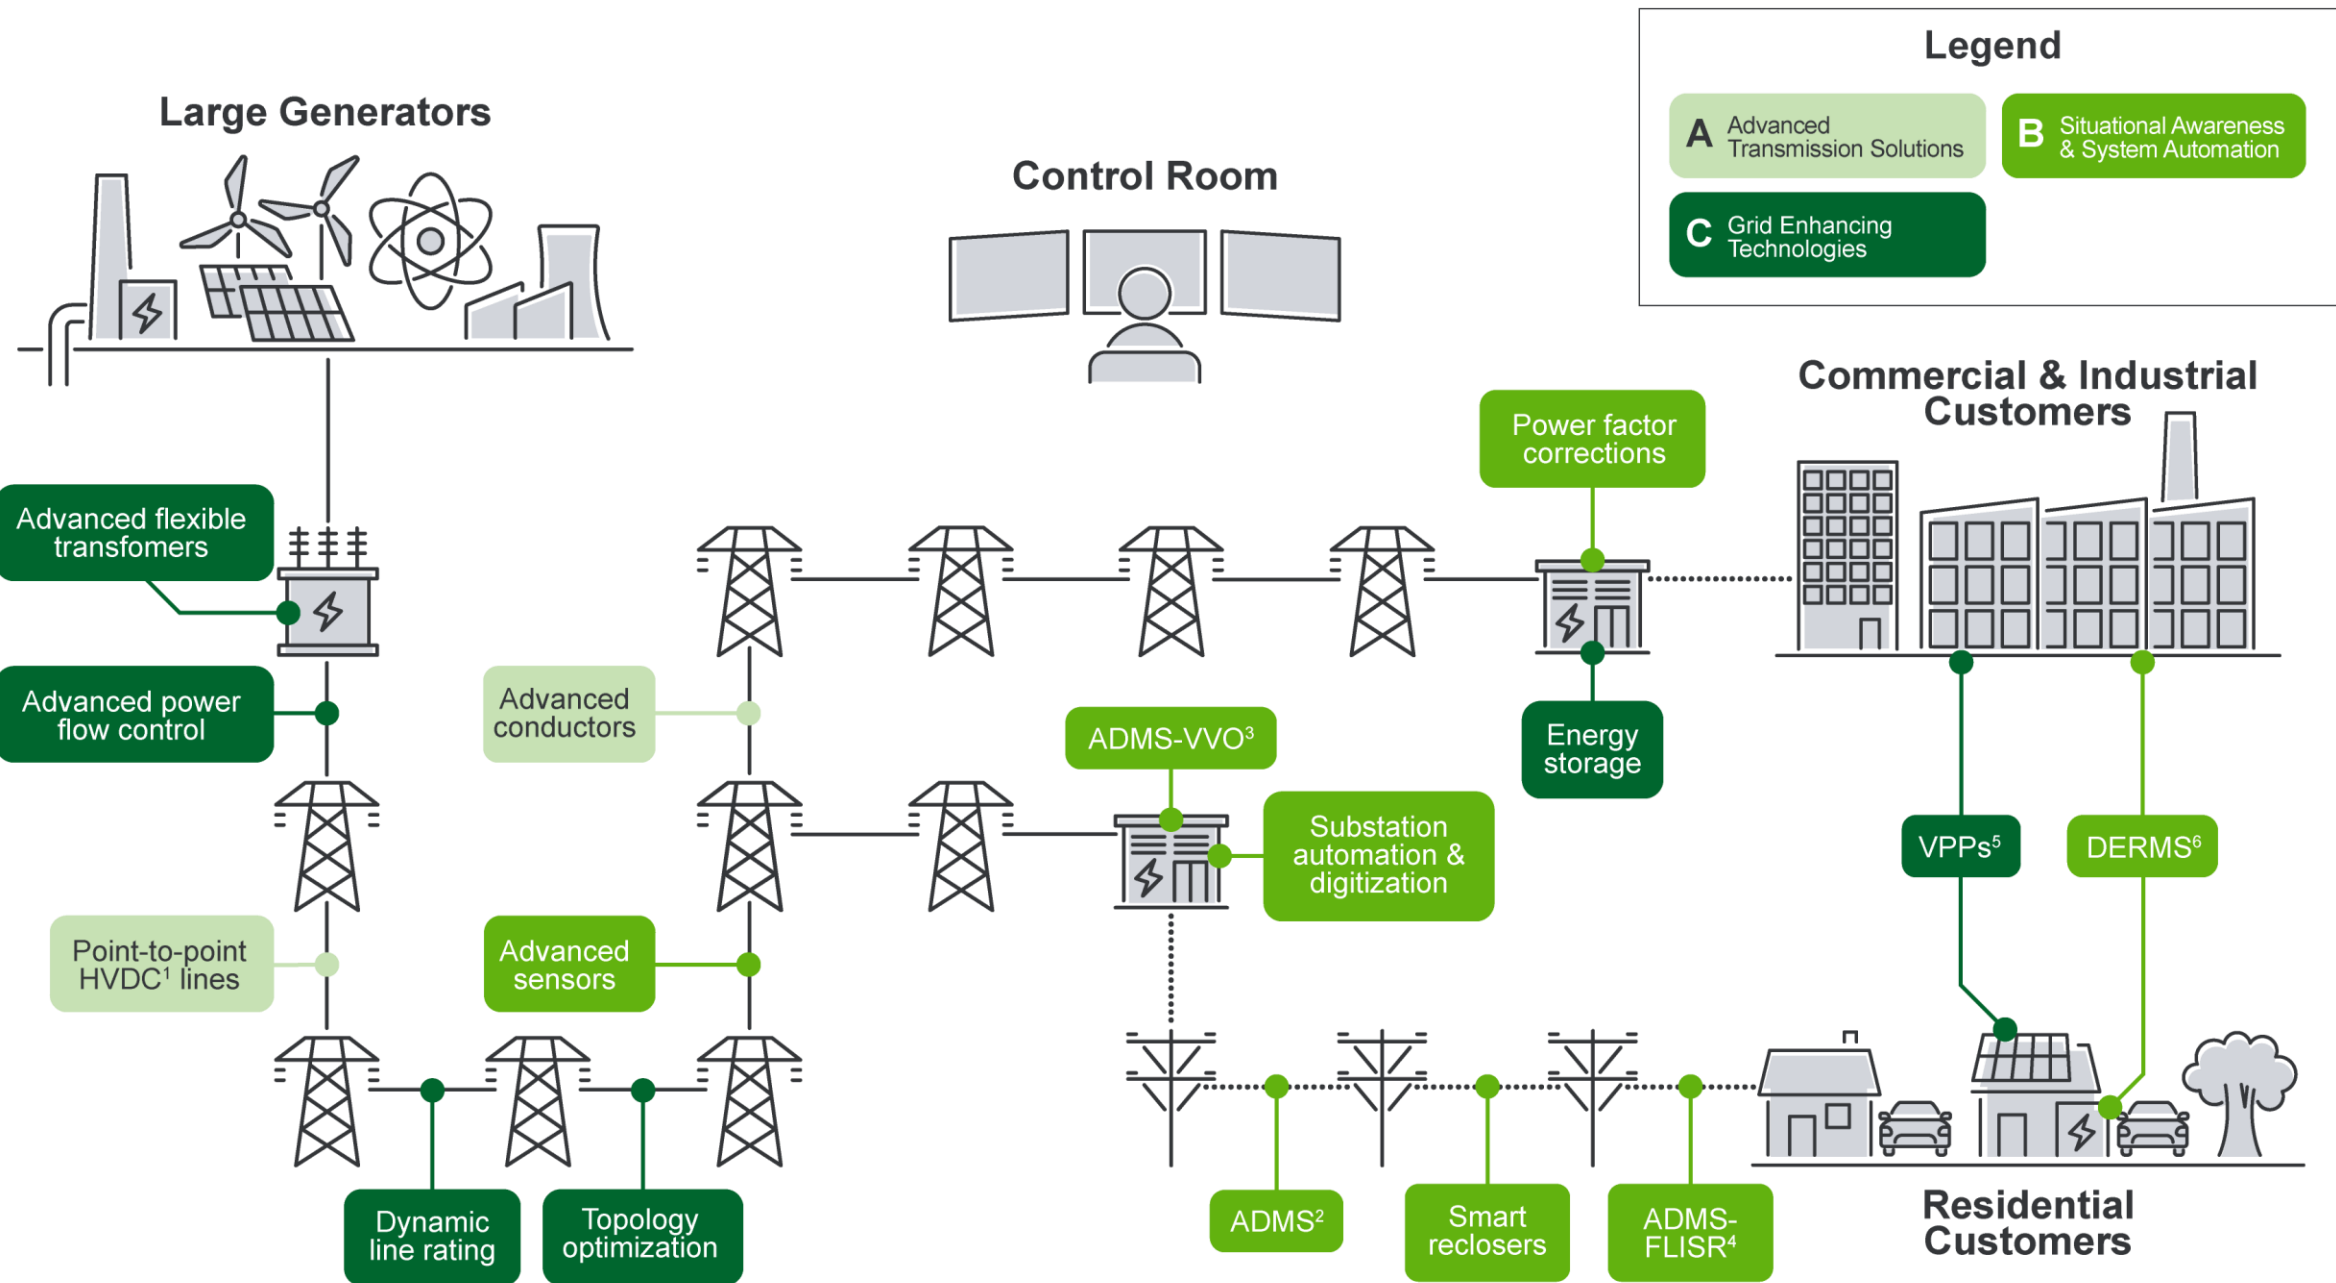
Legend

A Advanced Transmission Solutions

B Situational Awareness & System Automation

C Grid Enhancing Technologies

Large Generators

Control Room

Commercial & Industrial Customers

Power factor corrections

Advanced flexible transformers

Advanced power flow control

Advanced conductors

ADMS-VVO$^3$

Energy storage

Substation automation & digitization

VPPs$^5$

DERMS$^6$

Point-to-point HVDC$^1$ lines

Advanced sensors

Dynamic line rating

Topology optimization

ADMS$^2$

Smart reclosers

ADMS-FLISR$^4$

Residential Customers